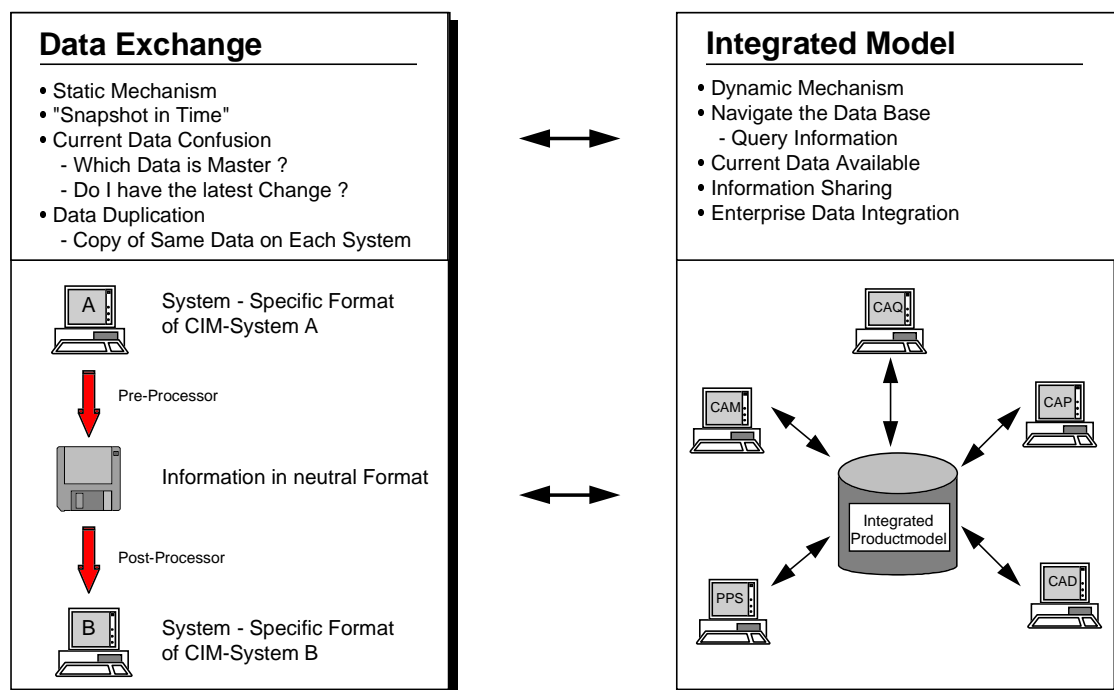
Data Exchange

• Static Mechanism
• "Snapshot in Time"
• Current Data Confusion
- Which Data is Master ?
- Do I have the latest Change ?
• Data Duplication
- Copy of Same Data on Each System

A

System - Specific Format of CIM-System A

Pre-Processor

Information in neutral Format

Post-Processor

B

System - Specific Format of CIM-System B

Integrated Model

• Dynamic Mechanism
• Navigate the Data Base
- Query Information
• Current Data Available
• Information Sharing
• Enterprise Data Integration

CAQ

CAM

CAP

Integrated Productmodel

PPS

CAD